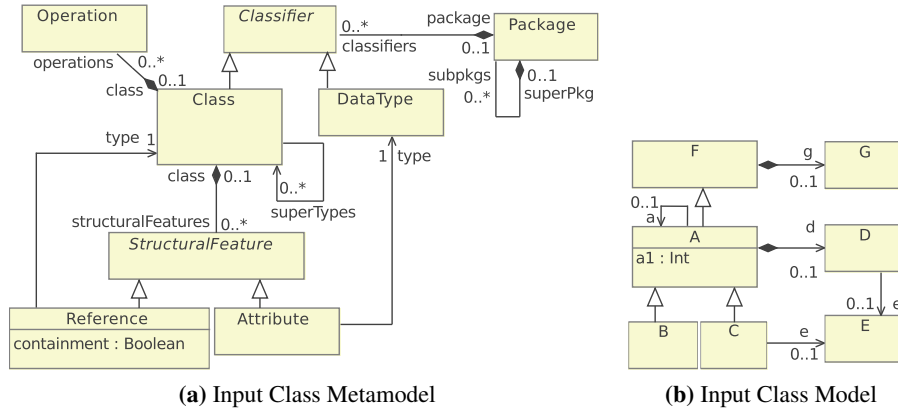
Operation

Classifier

0..*

package

Package

classifiers

0..1

operations

0..*

class

0..1

Class

DataType

subpkgs

0..1

0..*

superPkg

type

1

1

type

class

0..1

0..*

superTypes

structuralFeatures

0..*

StructuralFeature

Reference

containment : Boolean

Attribute

(a) Input Class Metamodel

F

g

G

0..1

0..1

a

A

a1 : Int

d

D

0..1

0..1

e

B

C

e

E

0..1

(b) Input Class Model